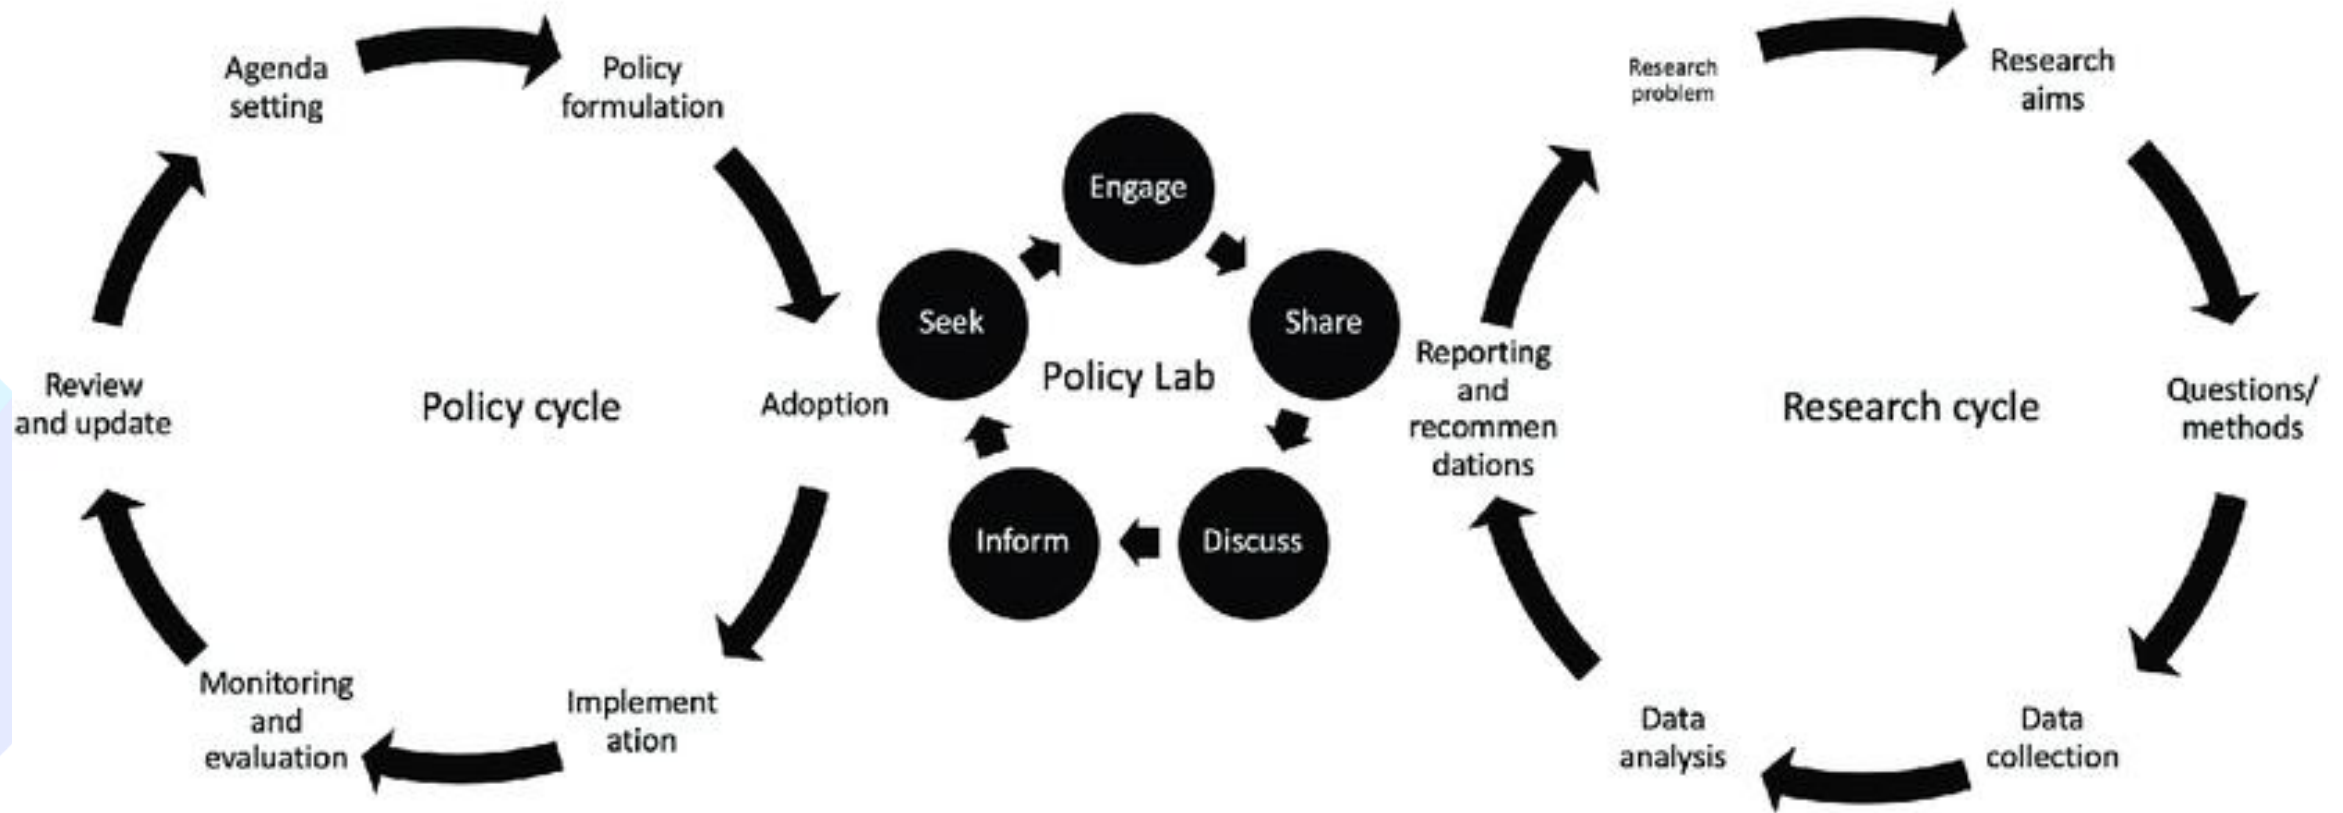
Agenda setting

Policy formulation

Adoption

Implement ation

Monitoring and evaluation

Review and update

Policy cycle

Engage

Share

Discuss

Inform

Seek

Policy Lab

Research problem

Research aims

Questions/ methods

Data collection

Data analysis

Reporting and recommen dations

Research cycle